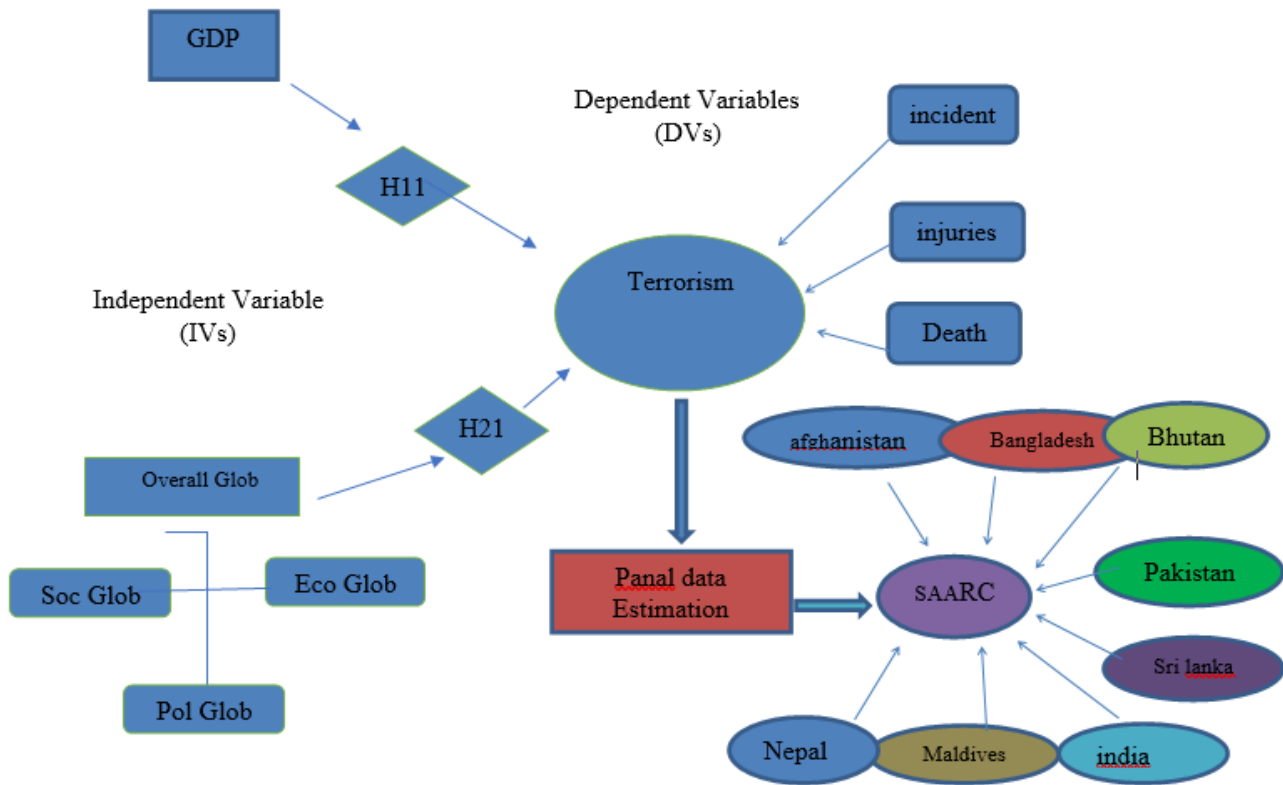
GDP

Dependent Variables (DVs)

incident

H11

injuries

Terrorism

Independent Variable (IVs)

Death

H21

afghanistan

Bangladesh

Bhutan

Overall Glob

Soc Glob

Eco Glob

Panal data Estimation

SAARC

Pakistan

Sri lanka

Pol Glob

Nepal

Maldives

india